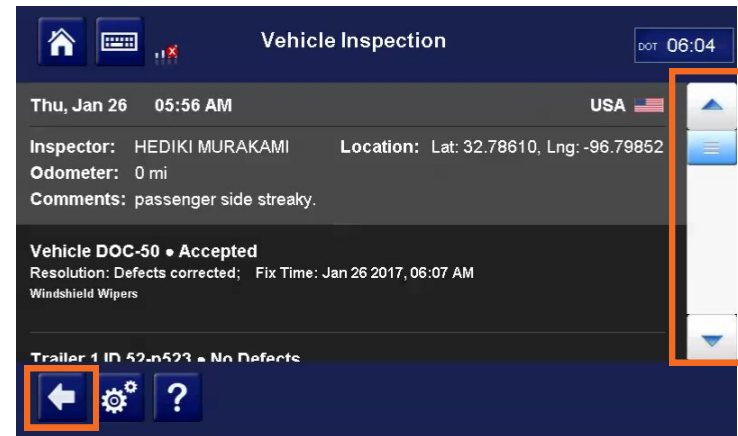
Vehicle Inspection

DOT 06:04

Thu, Jan 26 05:56 AM

USA

Inspector: HEDIKI MURAKAMI

Location: Lat: 32.78610, Lng: -96.79852

Odometer: 0 mi

Comments: passenger side streaky.

Vehicle DOC-50 • Accepted

Resolution: Defects corrected; Fix Time: Jan 26 2017, 06:07 AM

Windshield Wipers

Trailer 1 ID 52-p523 • No Defects

?